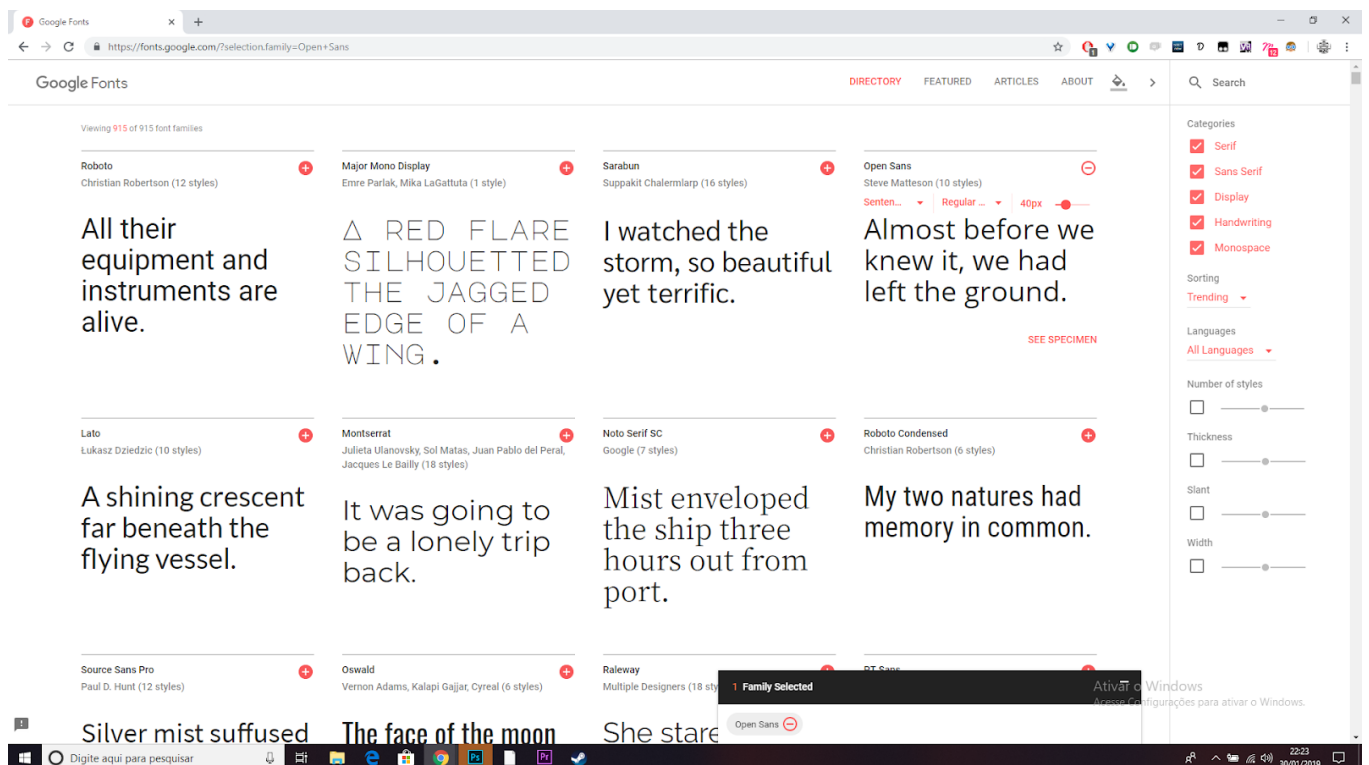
Google Fonts ×
https://fonts.google.com/?selection.family=Open+Sans

Google Fonts

DIRECTORY FEATURED ARTICLES ABOUT

Search

Viewing 915 of 915 font families

Roboto
Christian Robertson (12 styles)

All their equipment and instruments are alive.

Major Mono Display
Emre Parlak, Mika LaGattuta (1 style)

A RED FLARE SILHOUETTED THE JAGGED EDGE OF A WING.

Sarabun
Suppakit Chalermlarp (16 styles)

I watched the storm, so beautiful yet terrific.

Open Sans
Steve Matteson (10 styles)
Senten... Regular ... 40px

Almost before we knew it, we had left the ground.

SEE SPECIMEN

Lato
Łukasz Dziedzic (10 styles)

A shining crescent far beneath the flying vessel.

Montserrat
Julieta Ulanovsky, Sol Matas, Juan Pablo del Peral, Jacques Le Bailly (18 styles)

It was going to be a lonely trip back.

Noto Serif SC
Google (7 styles)

Mist enveloped the ship three hours out from port.

Roboto Condensed
Christian Robertson (6 styles)

My two natures had memory in common.

Source Sans Pro
Paul D. Hunt (12 styles)

Silver mist suffused

Oswald
Vernon Adams, Kalapi Gajjar, Cyreal (6 styles)

The face of the moon

Raleway
Multiple Designers (18 sty

She stare

PT Sans

1 Family Selected

Open Sans

Categories
Serif
Sans Serif
Display
Handwriting
Monospace

Sorting
Trending

Languages
All Languages

Number of styles

Thickness

Slant

Width

Ativar o Windows
Acesse Configurações para ativar o Windows.

Digite aqui para pesquisar

22:23
30/01/2019